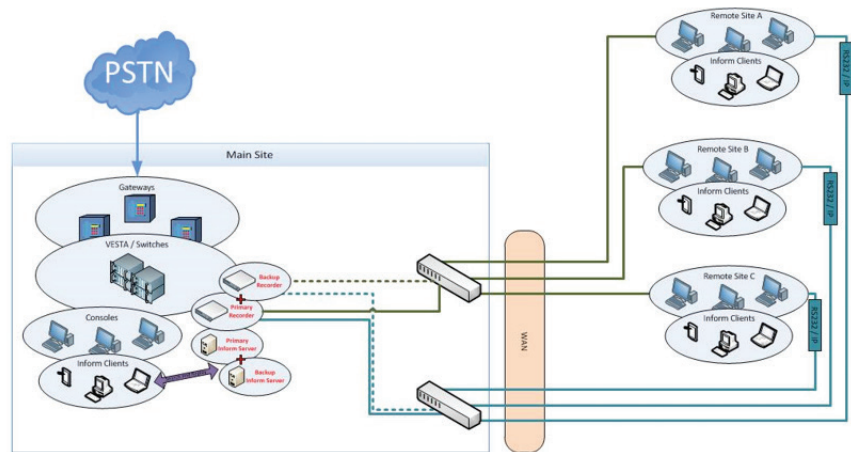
PSTN

Main Site

Gateways

VESTA / Switches

Consoles

Inform Clients

Backup Recorder

Primary Recorder

Primary Inform Server

Backup Inform Server

WAN

Remote Site A

Inform Clients

RS232 / IP

Remote Site B

Inform Clients

RS232 / IP

Remote Site C

Inform Clients

RS232 / IP